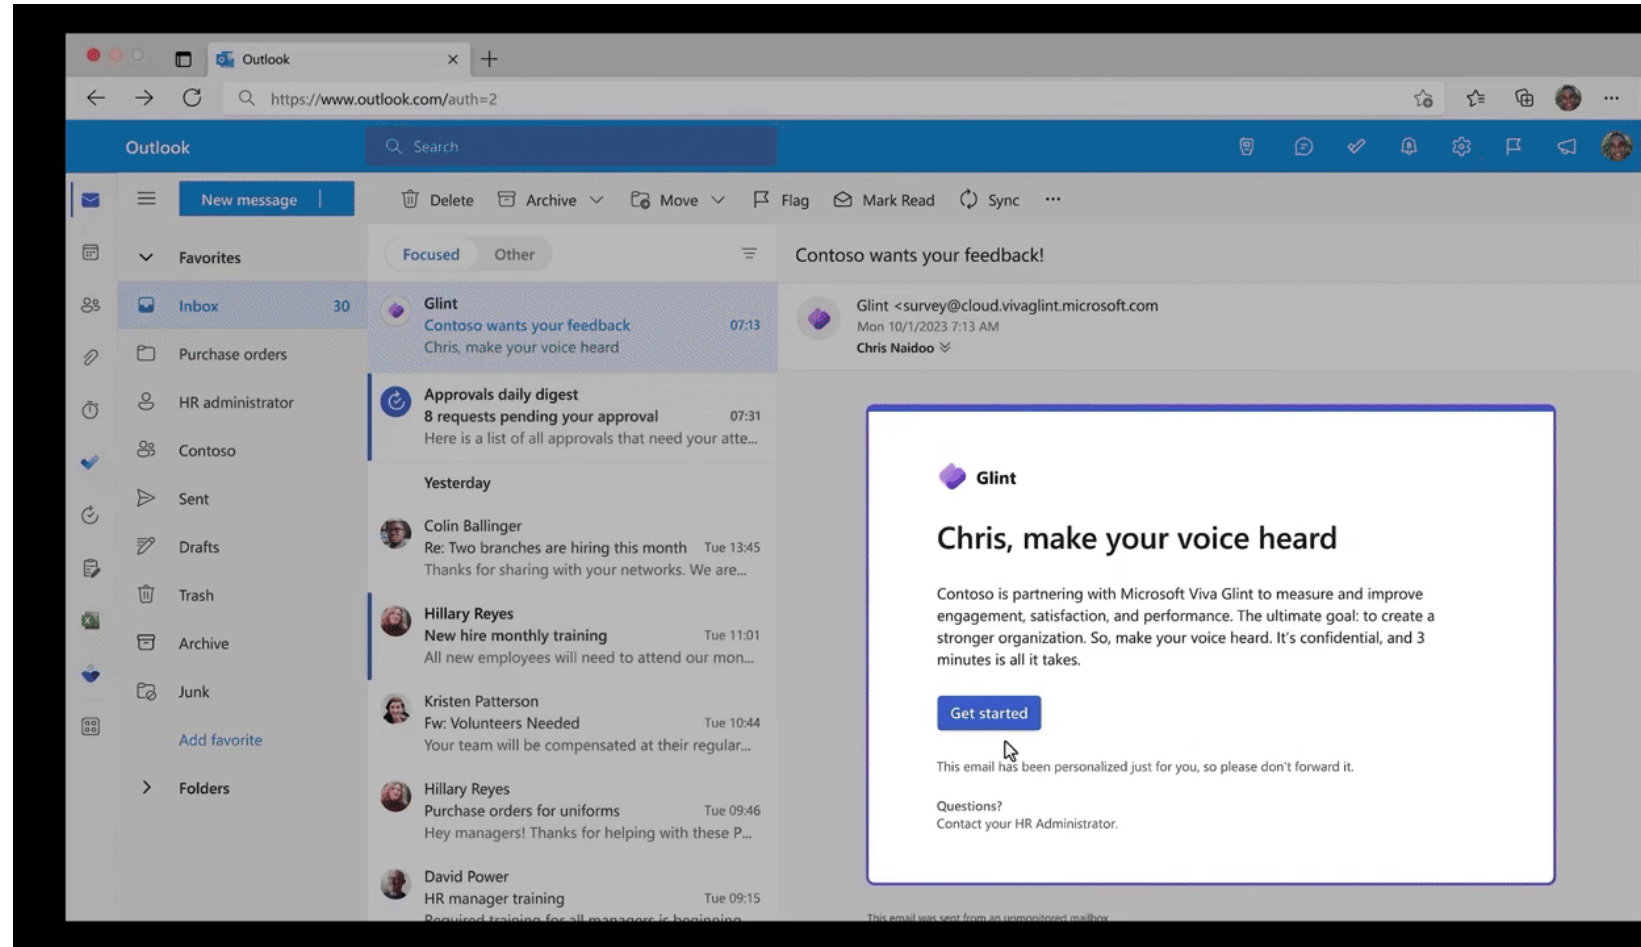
Outlook

https://www.outlook.com/auth=2

Outlook

Search

New message

Delete Archive Move Flag Mark Read Sync ···

Favorites

Inbox 30

Purchase orders

HR administrator

Contoso

Sent

Drafts

Trash

Archive

Junk

Add favorite

Folders

Focused Other

Glint
Contoso wants your feedback 07:13
Chris, make your voice heard

Approvals daily digest
8 requests pending your approval 07:31
Here is a list of all approvals that need your atte...

Yesterday

Colin Ballinger
Re: Two branches are hiring this month Tue 13:45
Thanks for sharing with your networks. We are...

Hillary Reyes
New hire monthly training Tue 11:01
All new employees will need to attend our mon...

Kristen Patterson
Fw: Volunteers Needed Tue 10:44
Your team will be compensated at their regular...

Hillary Reyes
Purchase orders for uniforms Tue 09:46
Hey managers! Thanks for helping with these P...

David Power
HR manager training Tue 09:15
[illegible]

Contoso wants your feedback!

Glint <survey@cloud.vivaglint.microsoft.com
Mon 10/1/2023 7:13 AM
Chris Naidoo

Glint

Chris, make your voice heard

Contoso is partnering with Microsoft Viva Glint to measure and improve engagement, satisfaction, and performance. The ultimate goal: to create a stronger organization. So, make your voice heard. It's confidential, and 3 minutes is all it takes.

Get started

This email has been personalized just for you, so please don't forward it.

Questions?
Contact your HR Administrator.

This email was sent from an unmonitored mailbox.